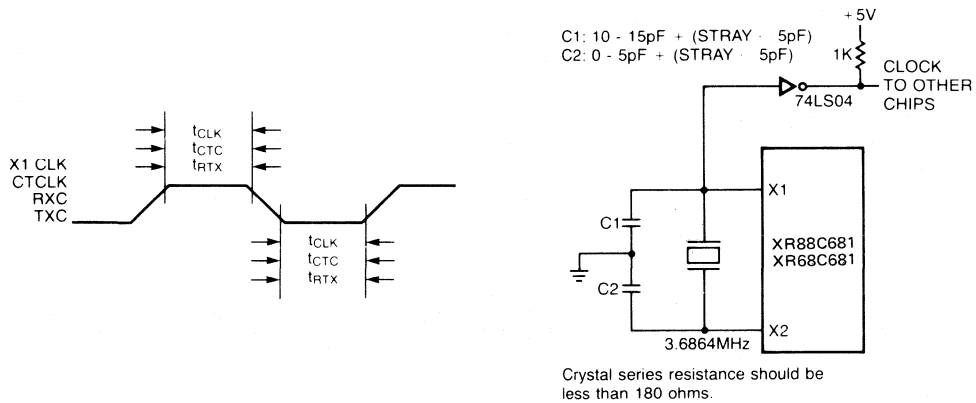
$t_{CLK}$
$t_{CTC}$
$t_{RTX}$

X1 CLK
CTCLK
RXC
TXC

$t_{CLK}$
$t_{CTC}$
$t_{RTX}$

C1: 10 - 15pF + (STRAY · 5pF)
C2: 0 - 5pF + (STRAY · 5pF)

+5V
1K
CLOCK TO OTHER CHIPS
74LS04

X1
C1
C2
XR88C681
XR68C681
X2
3.6864MHz

Crystal series resistance should be less than 180 ohms.